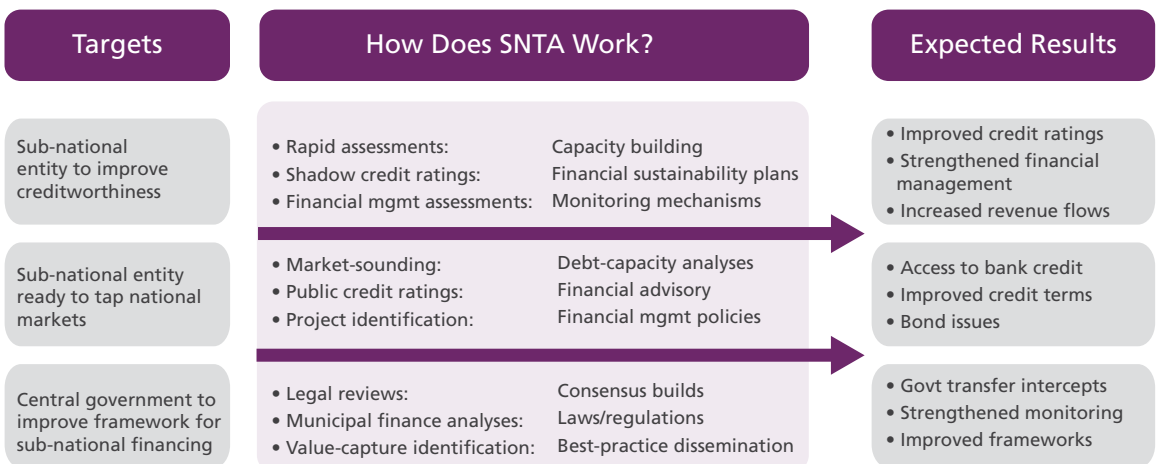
Targets

How Does SNTA Work?

Expected Results

Sub-national entity to improve creditworthiness

• Rapid assessments: Capacity building
• Shadow credit ratings: Financial sustainability plans
• Financial mgmt assessments: Monitoring mechanisms

• Improved credit ratings
• Strengthened financial management
• Increased revenue flows

Sub-national entity ready to tap national markets

• Market-sounding: Debt-capacity analyses
• Public credit ratings: Financial advisory
• Project identification: Financial mgmt policies

• Access to bank credit
• Improved credit terms
• Bond issues

Central government to improve framework for sub-national financing

• Legal reviews: Consensus builds
• Municipal finance analyses: Laws/regulations
• Value-capture identification: Best-practice dissemination

• Govt transfer intercepts
• Strengthened monitoring
• Improved frameworks